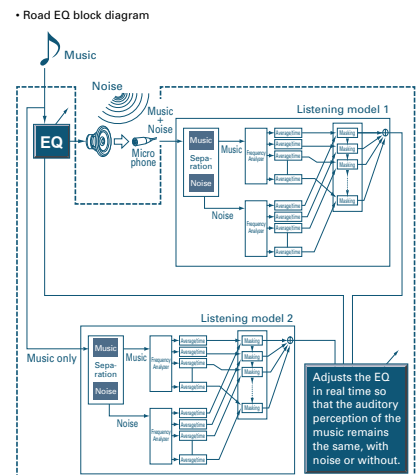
• Road EQ block diagram

Music

Noise

Music + Noise

EQ

Micro phone

Listening model 1

Music

Sepa- ration

Noise

Music

Frequency Analyzer

Average/time

Average/time

Average/time

Average/time

Masking

Masking

Masking

Masking

Noise

Frequency Analyzer

Average/time

Average/time

Average/time

Average/time

Listening model 2

Music only

Music

Sepa- ration

Noise

Music

Frequency Analyzer

Average/time

Average/time

Average/time

Average/time

Masking

Masking

Masking

Masking

Noise

Frequency Analyzer

Average/time

Average/time

Average/time

Average/time

Adjusts the EQ in real time so that the auditory perception of the music remains the same, with noise or without.